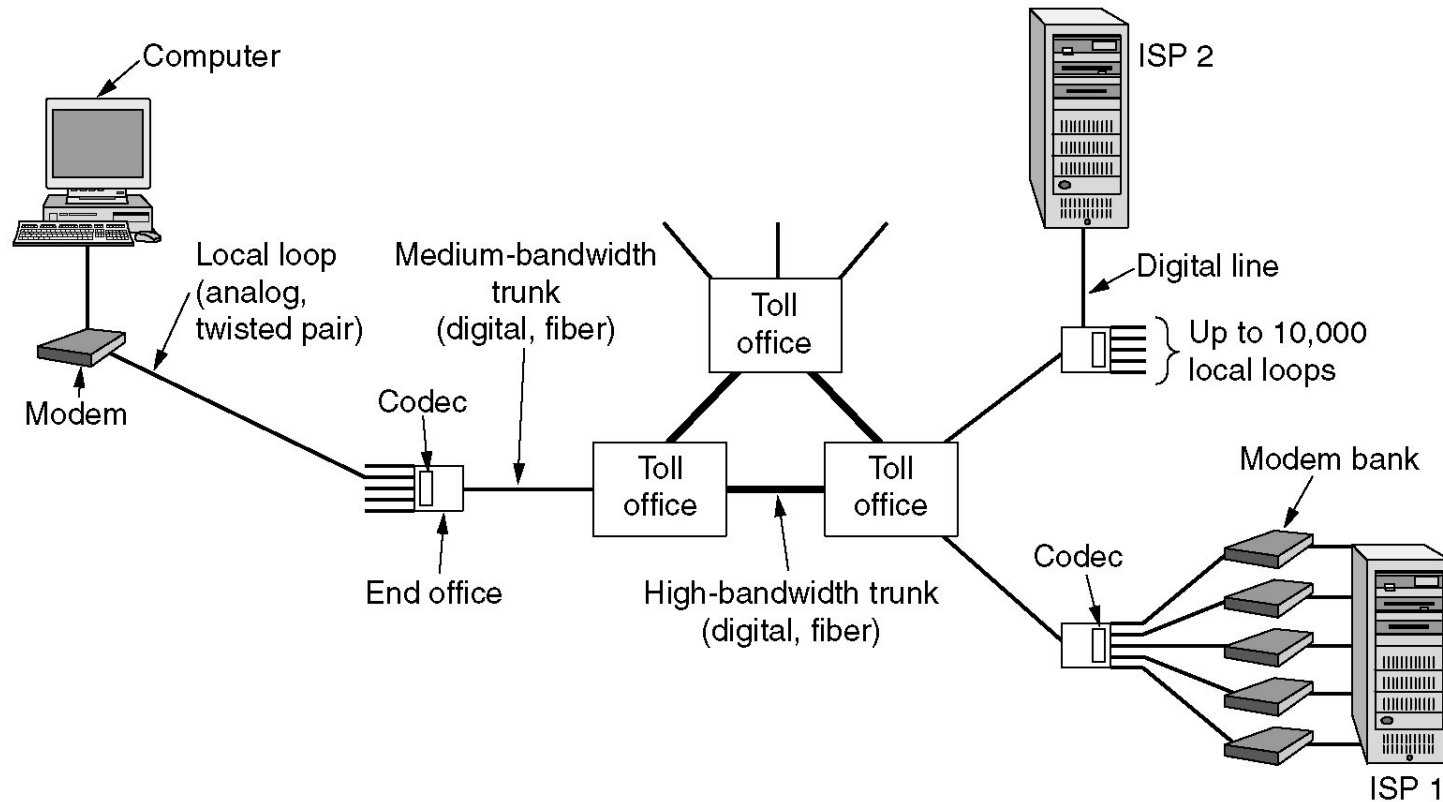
Computer

ISP 2

Local loop (analog, twisted pair)

Medium-bandwidth trunk (digital, fiber)

Toll office

Digital line

Up to 10,000 local loops

Modem

Codec

Toll office

Toll office

Modem bank

End office

High-bandwidth trunk (digital, fiber)

Codec

ISP 1